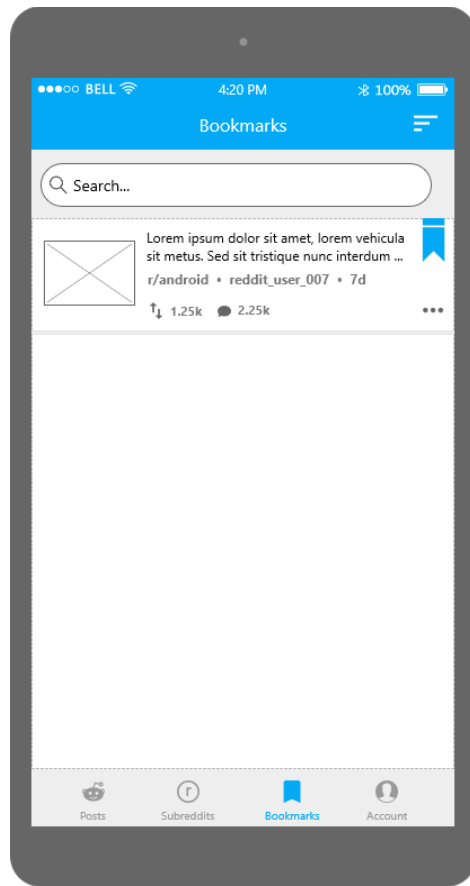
●●●○○ BELL 4:20 PM 100%

Bookmarks

Search...

Lorem ipsum dolor sit amet, lorem vehicula sit metus. Sed sit tristique nunc interdum ...

r/android • reddit_user_007 • 7d

1.25k 2.25k •••

Posts Subreddits Bookmarks Account